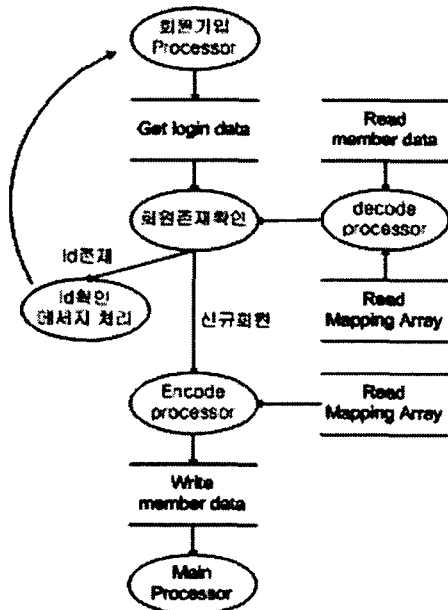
회원가입 Processor

Get login data

Read member data

회원존재확인

decode processor

Id존재

Id확인 메시지 처리

신규회원

Read Mapping Array

Encode processor

Read Mapping Array

Write member data

Main Processor